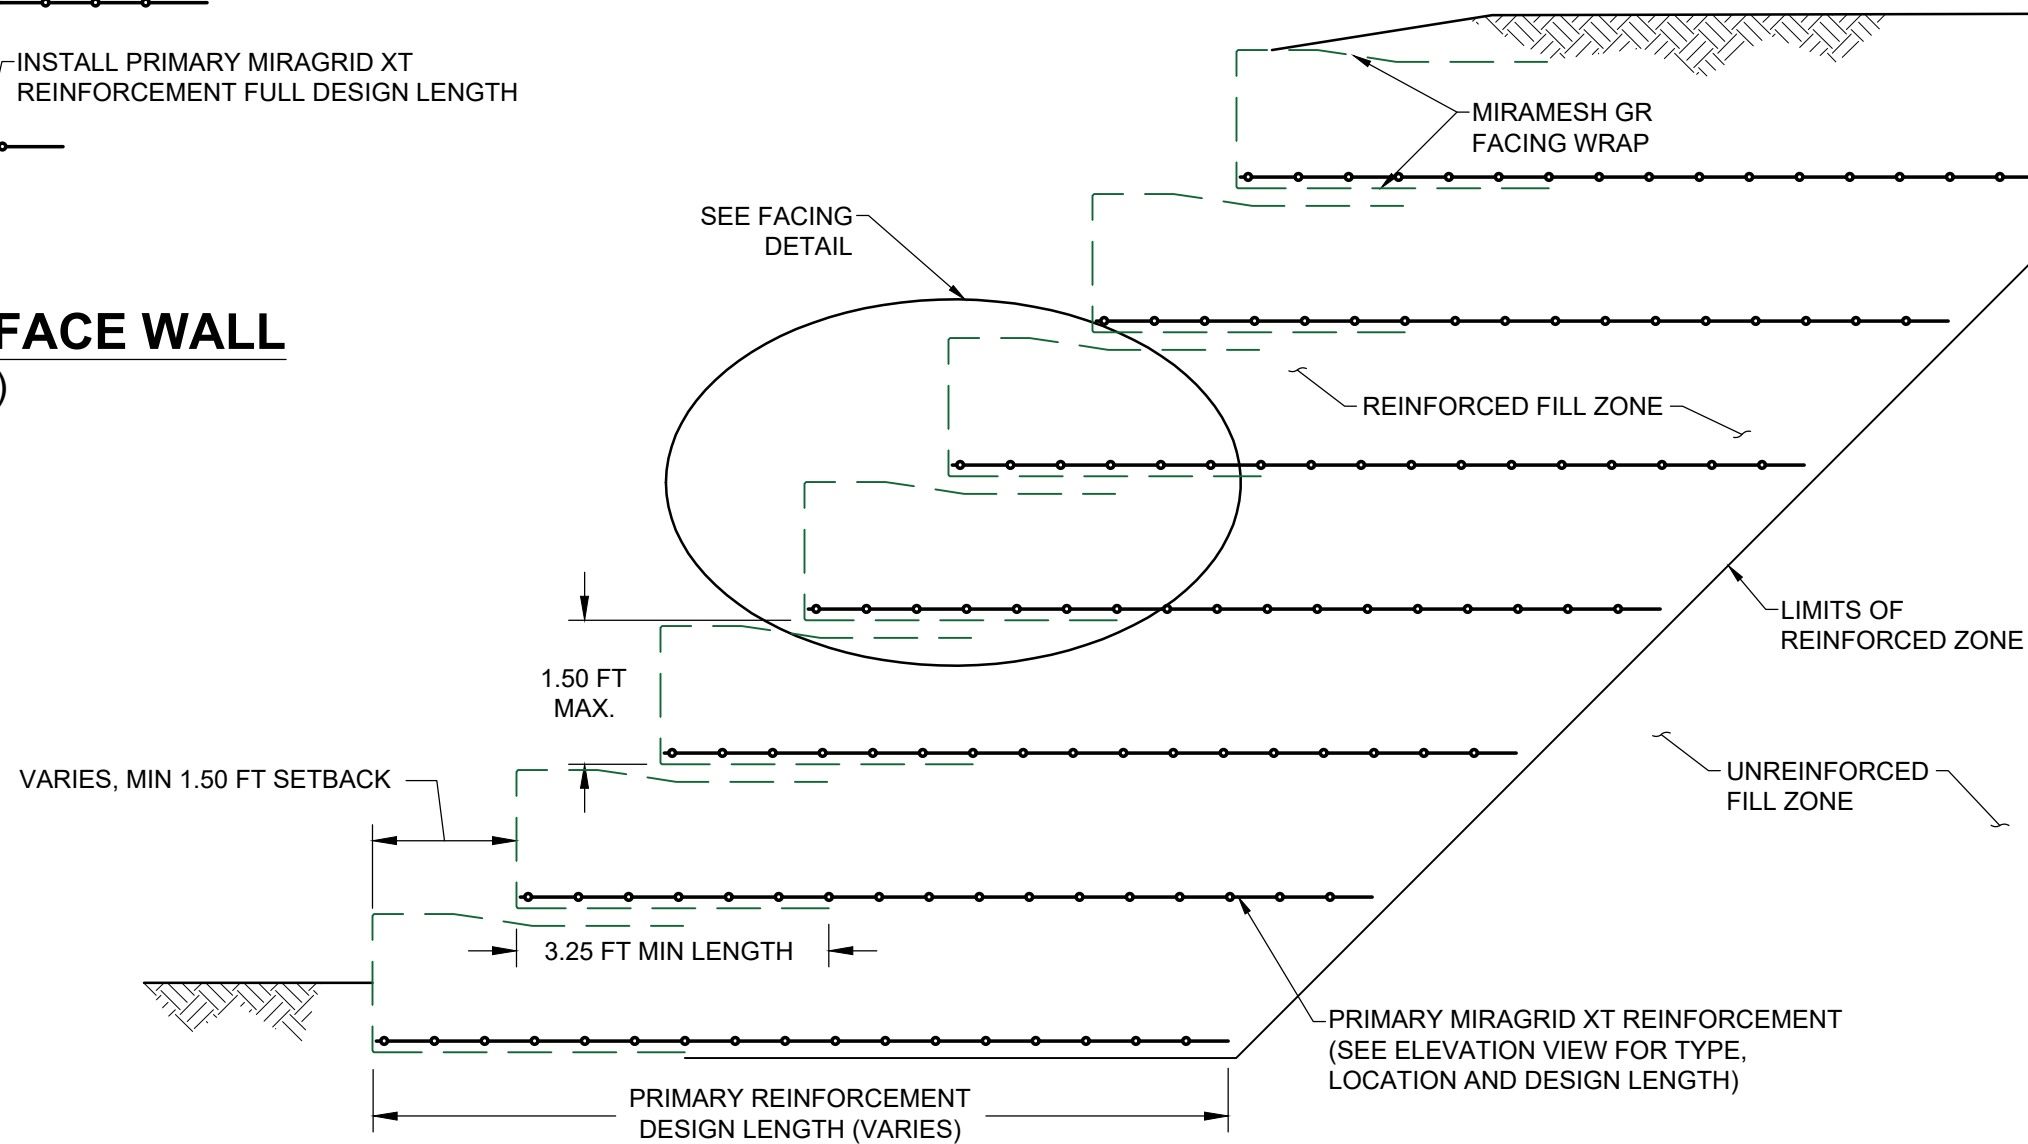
INSTALL PRIMARY MIRAGRID XT REINFORCEMENT FULL DESIGN LENGTH

FACE WALL

)

MIRAMESH GR FACING WRAP

SEE FACING DETAIL

REINFORCED FILL ZONE

LIMITS OF REINFORCED ZONE

1.50 FT MAX.

UNREINFORCED FILL ZONE

VARIES, MIN 1.50 FT SETBACK

3.25 FT MIN LENGTH

PRIMARY MIRAGRID XT REINFORCEMENT (SEE ELEVATION VIEW FOR TYPE, LOCATION AND DESIGN LENGTH)

PRIMARY REINFORCEMENT DESIGN LENGTH (VARIES)